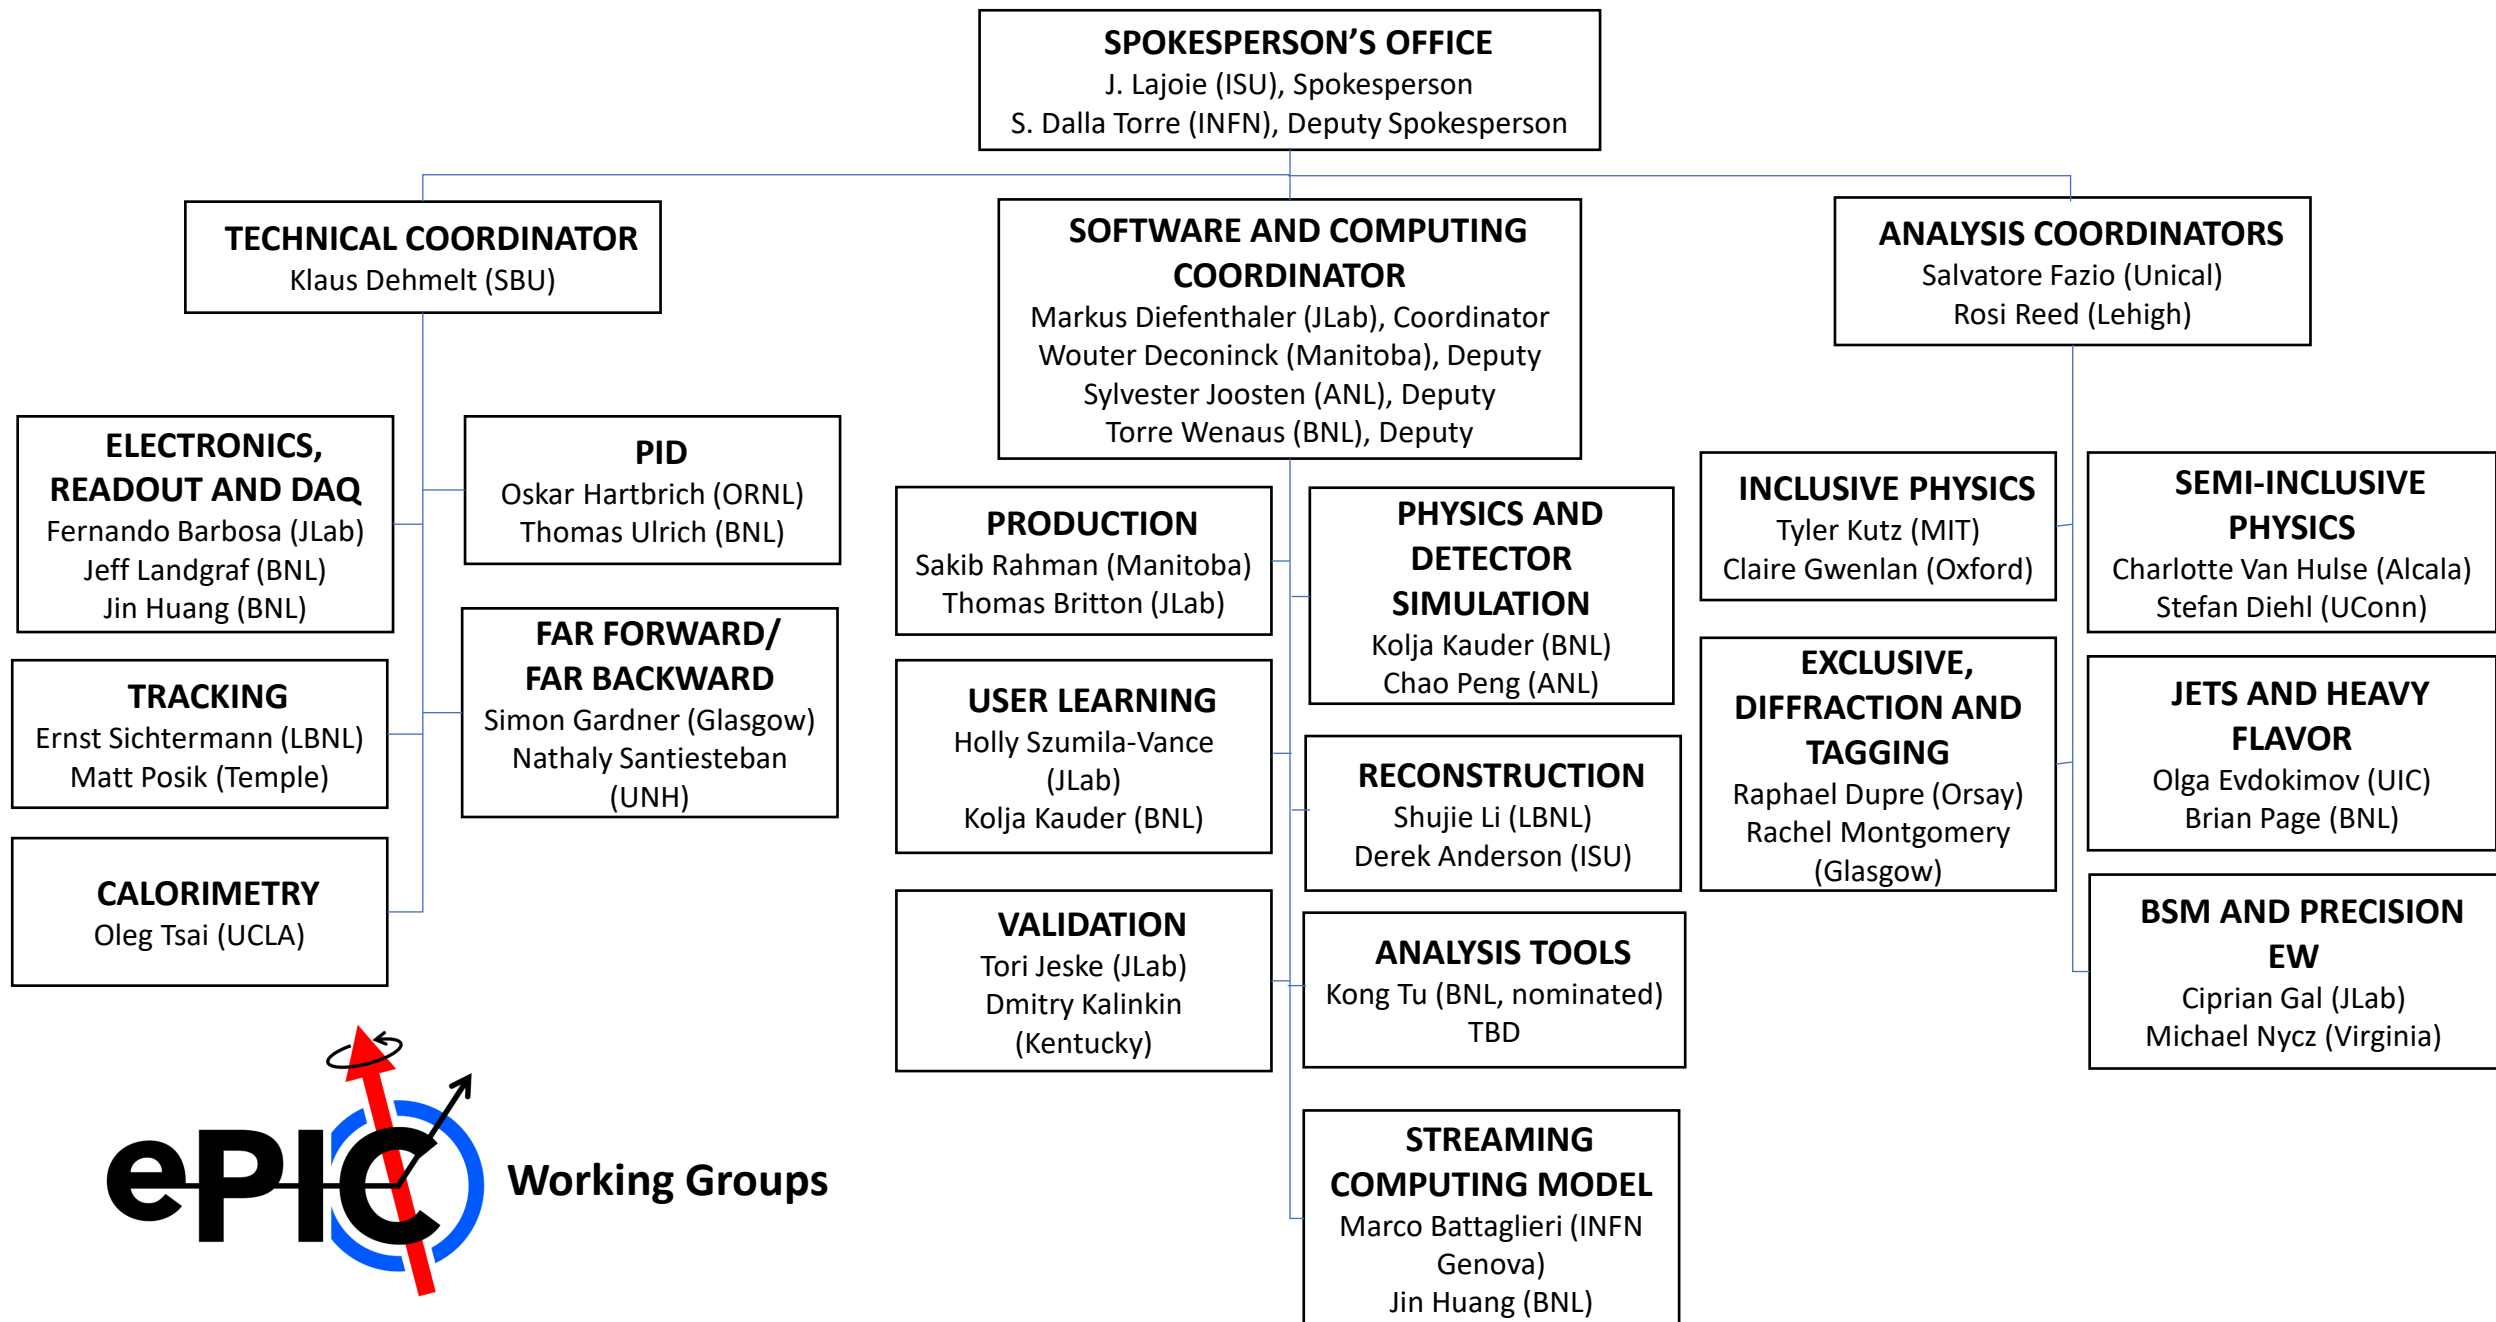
SPOKESPERSON'S OFFICE
J. Lajoie (ISU), Spokesperson
S. Dalla Torre (INFN), Deputy Spokesperson

TECHNICAL COORDINATOR
Klaus Dehmelt (SBU)

ELECTRONICS, READOUT AND DAQ
Fernando Barbosa (JLab)
Jeff Landgraf (BNL)
Jin Huang (BNL)

PID
Oskar Hartbrich (ORNL)
Thomas Ulrich (BNL)

TRACKING
Ernst Sichtermann (LBNL)
Matt Posik (Temple)

FAR FORWARD/ FAR BACKWARD
Simon Gardner (Glasgow)
Nathaly Santiesteban (UNH)

CALORIMETRY
Oleg Tsai (UCLA)

SOFTWARE AND COMPUTING COORDINATOR
Markus Diefenthaler (JLab), Coordinator
Wouter Deconinck (Manitoba), Deputy
Sylvester Joosten (ANL), Deputy
Torre Wenaus (BNL), Deputy

PRODUCTION
Sakib Rahman (Manitoba)
Thomas Britton (JLab)

PHYSICS AND DETECTOR SIMULATION
Kolja Kauder (BNL)
Chao Peng (ANL)

USER LEARNING
Holly Szumila-Vance (JLab)
Kolja Kauder (BNL)

RECONSTRUCTION
Shujie Li (LBNL)
Derek Anderson (ISU)

VALIDATION
Tori Jeske (JLab)
Dmitry Kalinkin (Kentucky)

ANALYSIS TOOLS
Kong Tu (BNL, nominated)
TBD

STREAMING COMPUTING MODEL
Marco Battaglieri (INFN Genova)
Jin Huang (BNL)

ANALYSIS COORDINATORS
Salvatore Fazio (Unical)
Rosi Reed (Lehigh)

INCLUSIVE PHYSICS
Tyler Kutz (MIT)
Claire Gwenlan (Oxford)

SEMI-INCLUSIVE PHYSICS
Charlotte Van Hulse (Alcala)
Stefan Diehl (UConn)

EXCLUSIVE, DIFFRACTION AND TAGGING
Raphael Dupre (Orsay)
Rachel Montgomery (Glasgow)

JETS AND HEAVY FLAVOR
Olga Evdokimov (UIC)
Brian Page (BNL)

BSM AND PRECISION EW
Ciprian Gal (JLab)
Michael Nycz (Virginia)

ePIC Working Groups